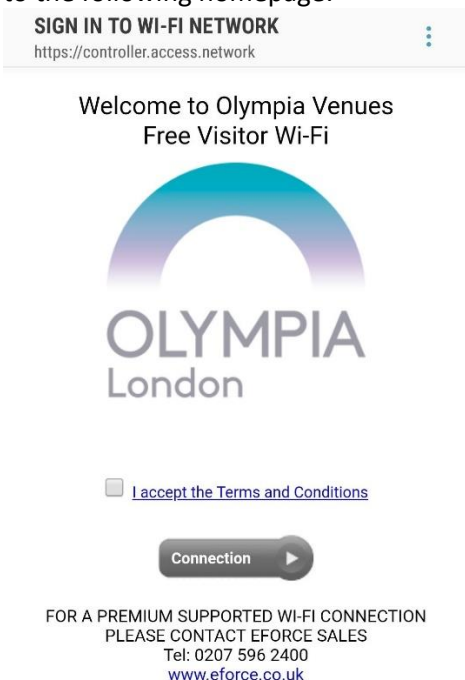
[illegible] to the following homepage:

SIGN IN TO WI-FI NETWORK
https://controller.access.network

Welcome to Olympia Venues Free Visitor Wi-Fi

OLYMPIA
London

I accept the Terms and Conditions

Connection

FOR A PREMIUM SUPPORTED WI-FI CONNECTION PLEASE CONTACT EFORCE SALES
Tel: 0207 596 2400
www.eforce.co.uk